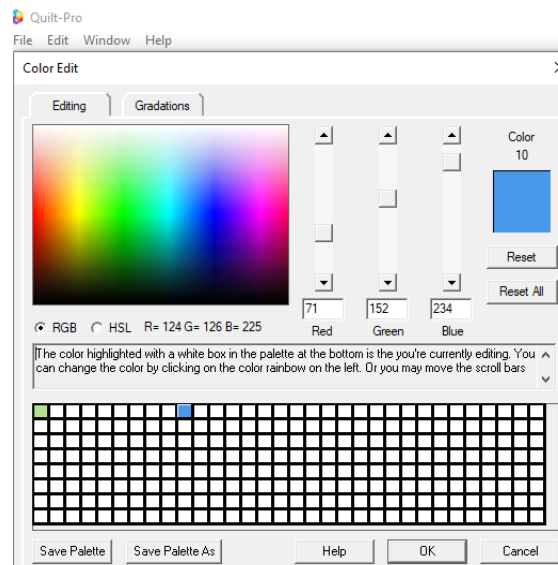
Quilt-Pro
File Edit Window Help
Color Edit
Editing
Gradations
Color
10
Reset
Reset All
71
152
234
Red
Green
Blue
RGB HSL R= 124 G= 126 B= 225
The color highlighted with a white box in the palette at the bottom is the you're currently editing. You can change the color by clicking on the color rainbow on the left. Or you may move the scroll bars
Save Palette
Save Palette As
Help
OK
Cancel